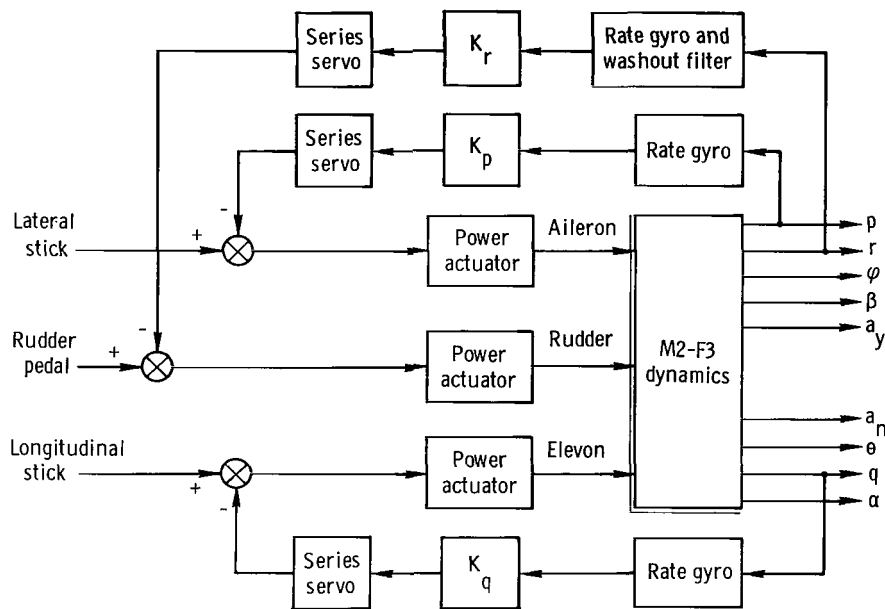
Series servo

$K_r$

Rate gyro and washout filter

Series servo

$K_p$

Rate gyro

Lateral stick

+

-

Power actuator

Aileron

p

r

$\varphi$

$\beta$

$a_y$

Rudder pedal

+

-

Power actuator

Rudder

M2-F3 dynamics

$a_n$

$\theta$

q

$\alpha$

Longitudinal stick

+

-

Power actuator

Elevon

Series servo

$K_q$

Rate gyro